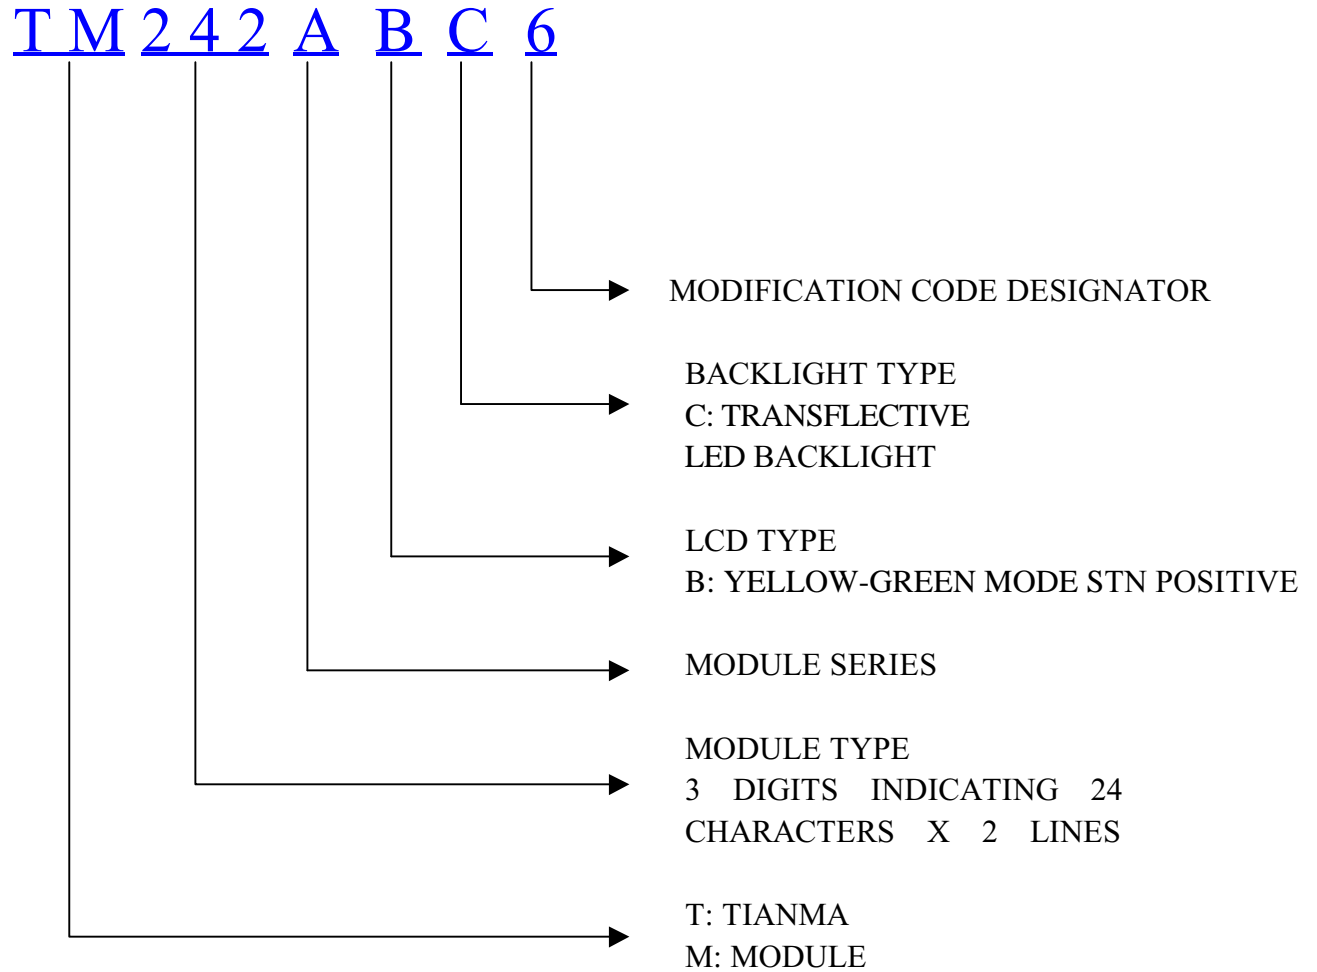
T M 2 4 2 A B C 6

MODIFICATION CODE DESIGNATOR

BACKLIGHT TYPE
C: TRANSFLECTIVE
LED BACKLIGHT

LCD TYPE
B: YELLOW-GREEN MODE STN POSITIVE

MODULE SERIES

MODULE TYPE
3 DIGITS INDICATING 24 CHARACTERS X 2 LINES

T: TIANMA
M: MODULE